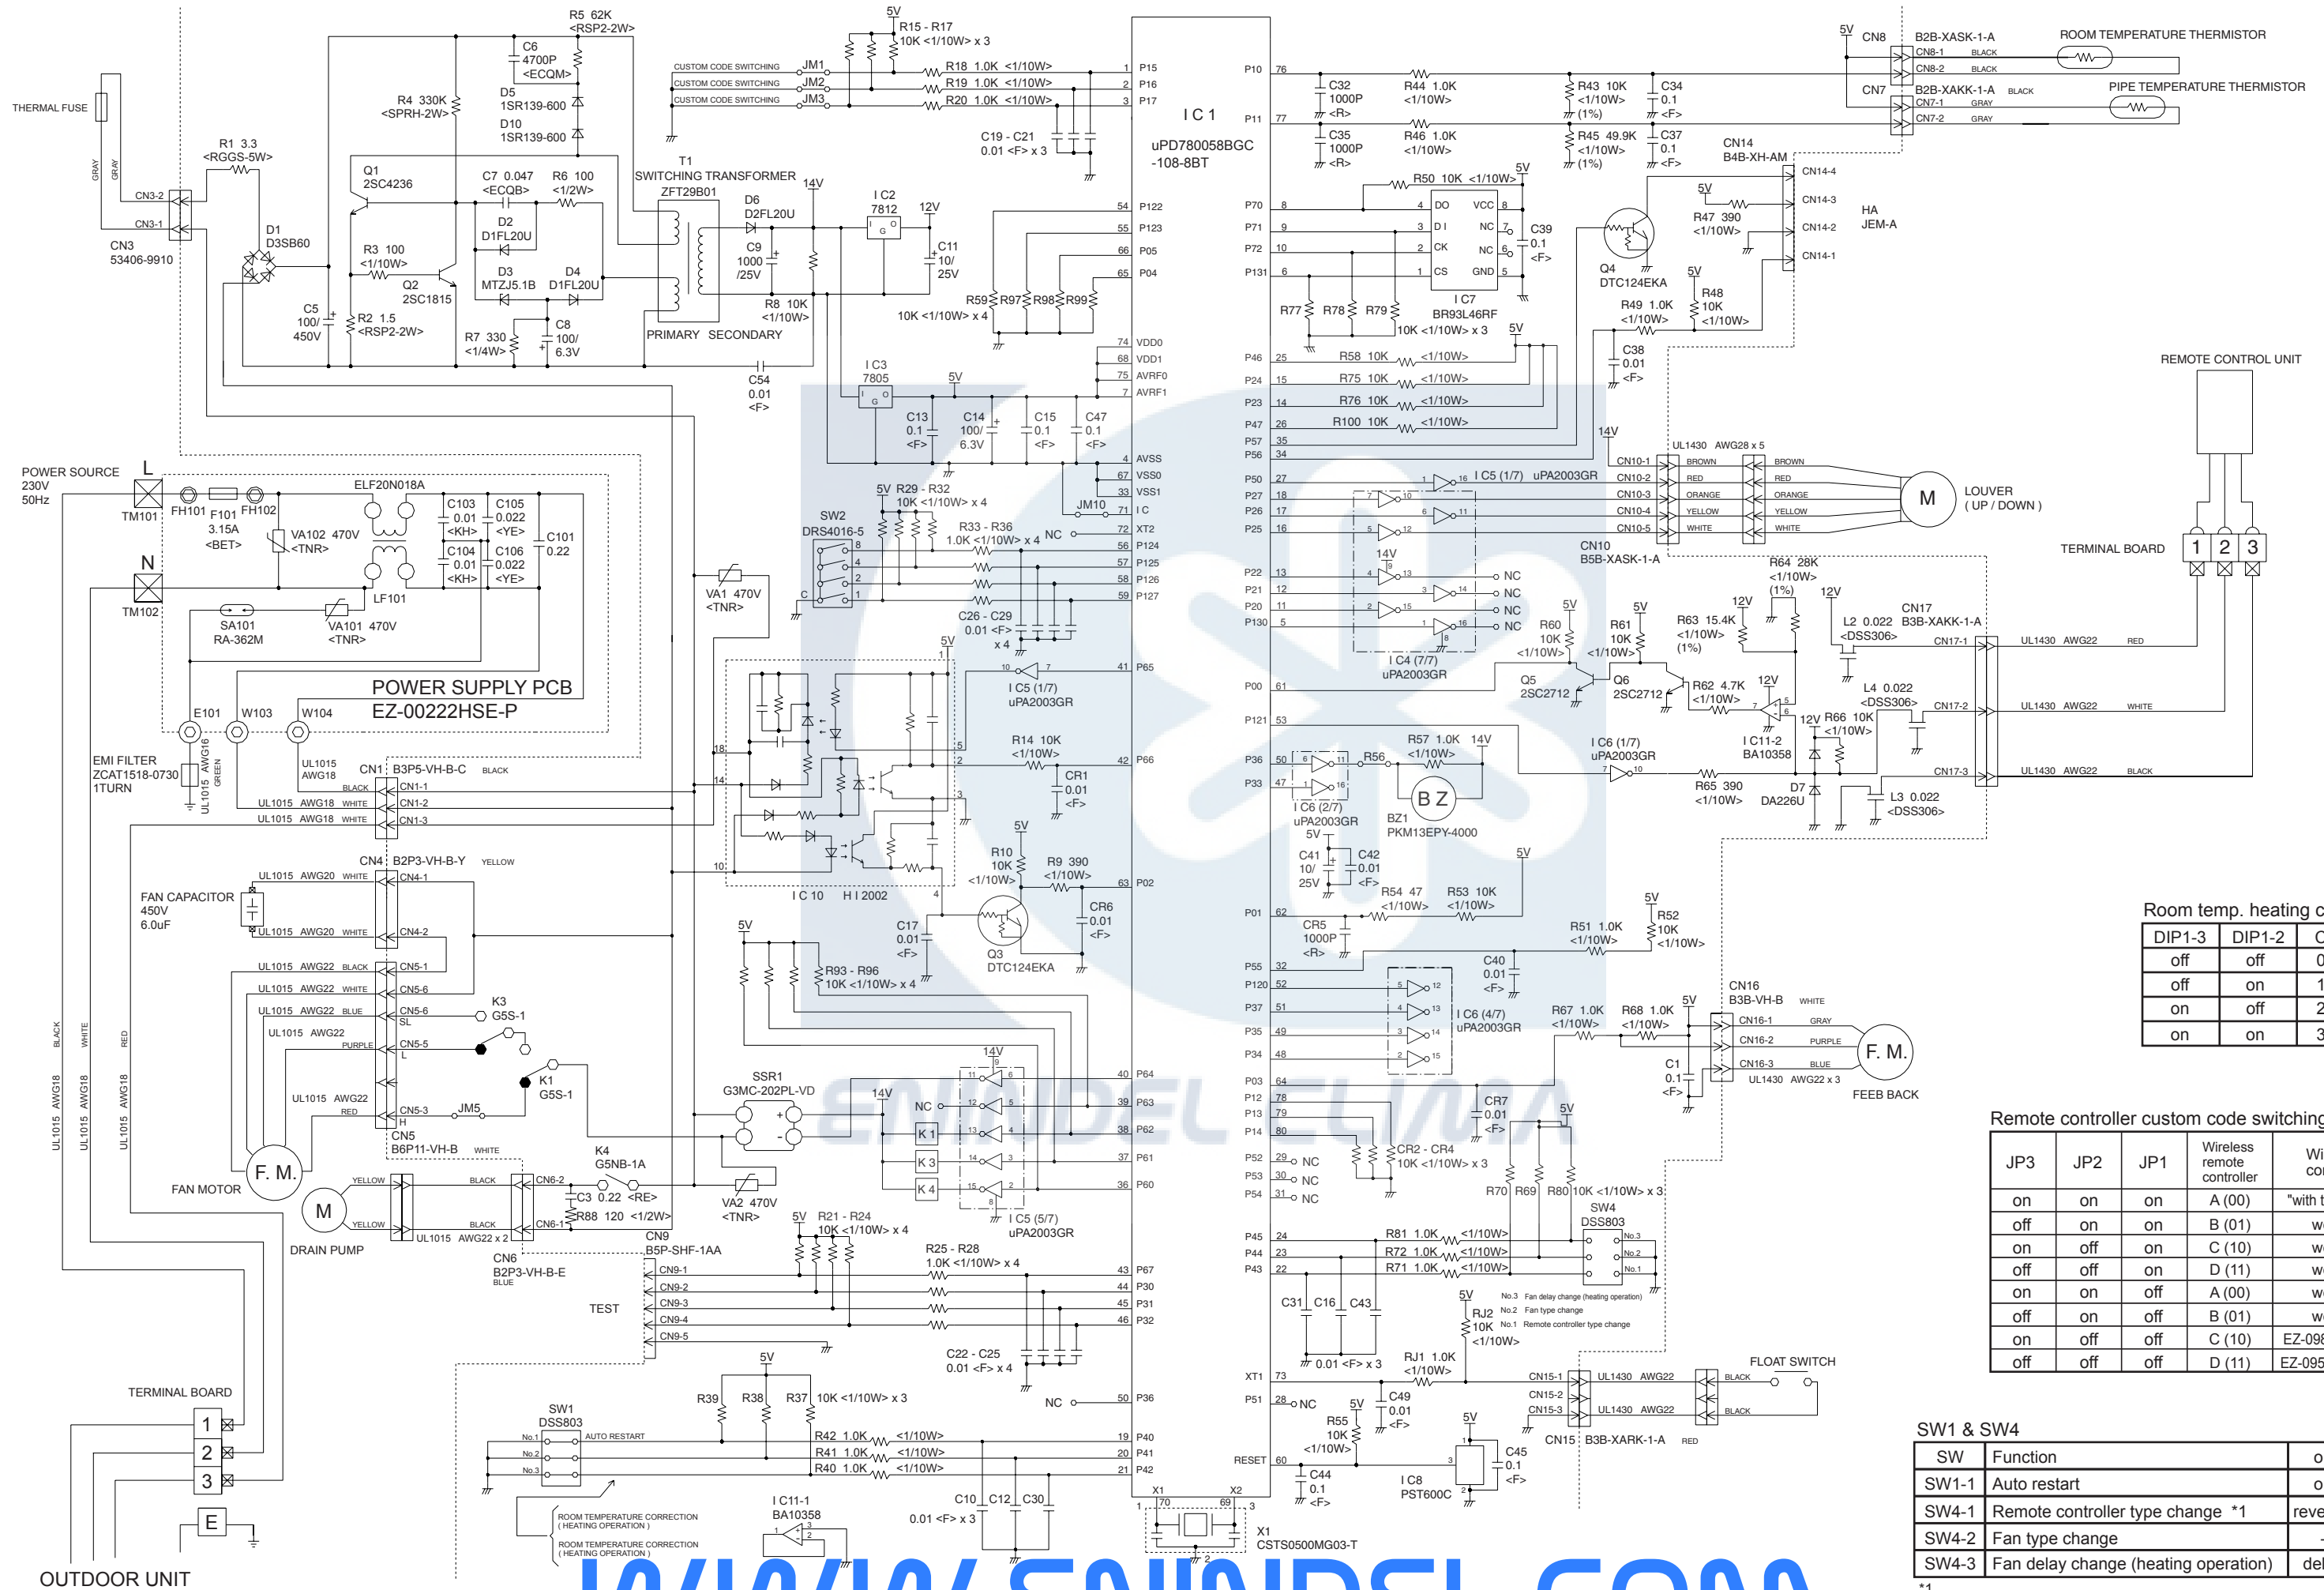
THERMAL FUSE
GRAY
GRAY
CN3-2
CN3-1
CN3
53406-9910
R1 3.3
<RGGS-5W>
D1
D3SB60
C5
100/
450V
R2 1.5
<RSP2-2W>
R3 100
<1/10W>
Q1
2SC4236
Q2
2SC1815
R4 330K
<SPRH-2W>
R5 62K
<RSP2-2W>
C6
4700P
<ECQM>
D5
1SR139-600
D10
1SR139-600
C7 0.047
<ECQB>
R6 100
<1/2W>
D2
D1FL20U
D3
MTZJ5.1B
D4
D1FL20U
R7 330
<1/4W>
C8
100/
6.3V
T1
SWITCHING TRANSFORMER
ZFT29B01
PRIMARY SECONDARY
D6
D2FL20U
14V
C9
1000
/25V
R8 10K
<1/10W>
I C2
7812
12V
C11
10/
25V
C54
0.01
<F>
I C3
7805
5V
C13
0.1
<F>
C14
100/
6.3V
C15
0.1
<F>
C47
0.1
<F>
5V
R15 - R17
10K <1/10W> x 3
CUSTOM CODE SWITCHING JM1
CUSTOM CODE SWITCHING JM2
CUSTOM CODE SWITCHING JM3
R18 1.0K <1/10W>
R19 1.0K <1/10W>
R20 1.0K <1/10W>
C19 - C21
0.01 <F> x 3
R59 R97 R98 R99
10K <1/10W> x 4
I C 1
uPD780058BGC
-108-8BT
P15 P16 P17 P10 P11
P122 P123 P05 P04
VDD0 VDD1 AVRF0 AVRF1
AVSS VSS0 VSS1 I C XT2
P124 P125 P126 P127
P65 P66 P02 P01
P70 P71 P72 P131 P46 P24 P23 P47 P57 P56 P50 P27 P26 P25 P22 P21 P20 P130 P00 P121 P36 P33 P55 P120 P37 P35 P34 P03 P12 P13 P14 P52 P53 P54 P45 P44 P43 XT1 P51 RESET
P64 P63 P62 P61 P60 P67 P30 P31 P32 P36 P40 P41 P42
5V
CN8
B2B-XASK-1-A
CN8-1 BLACK
CN8-2 BLACK
ROOM TEMPERATURE THERMISTOR
CN7
B2B-XAKK-1-A BLACK
CN7-1 GRAY
CN7-2 GRAY
PIPE TEMPERATURE THERMISTOR
C32
1000P
<R>
R44 1.0K
<1/10W>
R43 10K
<1/10W>
(1%)
C34
0.1
<F>
C35
1000P
<R>
R46 1.0K
<1/10W>
R45 49.9K
<1/10W>
(1%)
C37
0.1
<F>
CN14
B4B-XH-AM
CN14-4 CN14-3 CN14-2 CN14-1
HA
JEM-A
R50 10K <1/10W>
5V
DO VCC DI NC CK NC CS GND
C39
0.1
<F>
I C7
BR93L46RF
R77 R78 R79
10K <1/10W> x 3
Q4
DTC124EKA
5V
R47 390
<1/10W>
5V
R48
10K
<1/10W>
R49 1.0K
<1/10W>
C38
0.01
<F>
REMOTE CONTROL UNIT
R58 10K <1/10W>
R75 10K <1/10W>
R76 10K <1/10W>
R100 10K <1/10W>
14V
UL1430 AWG28 x 5
CN10-1 BROWN
CN10-2 RED
CN10-3 ORANGE
CN10-4 YELLOW
CN10-5 WHITE
I C5 (1/7) uPA2003GR
CN10
B5B-XASK-1-A
M
LOUVER
( UP / DOWN )
TERMINAL BOARD
1 2 3
14V
NC NC NC NC
I C4 (7/7)
uPA2003GR
R64 28K
<1/10W>
(1%)
12V
5V
R60
10K
<1/10W>
5V
R61
10K
<1/10W>
R63 15.4K
<1/10W>
(1%)
12V
L2 0.022
<DSS306>
CN17
B3B-XAKK-1-A
CN17-1 UL1430 AWG22 RED
Q5
2SC2712
Q6
2SC2712
R62 4.7K
<1/10W>
12V
L4 0.022
<DSS306>
CN17-2 UL1430 AWG22 WHITE
12V R66 10K
<1/10W>
I C11-2
BA10358
I C6 (1/7)
uPA2003GR
R57 1.0K 14V
<1/10W>
R56
I C6 (2/7)
uPA2003GR
B Z
BZ1
PKM13EPY-4000
R65 390
<1/10W>
D7
DA2226U
L3 0.022
<DSS306>
CN17-3 UL1430 AWG22 BLACK
5V
C41
10/
25V
C42
0.01
<F>
5V
R54 47
<1/10W>
R53 10K
<1/10W>
CR5
1000P
<R>
R51 1.0K
<1/10W>
5V
R52
10K
<1/10W>
Room temp. heating c
| DIP1-3 | DIP1-2 | C |
|---|---|---|
| off | off | 0 |
| off | on | 1 |
| on | off | 2 |
| on | on | 3 |
C40
0.01
<F>
I C6 (4/7)
uPA2003GR
R67 1.0K
<1/10W>
R68 1.0K
<1/10W>
5V
CN16
B3B-VH-B WHITE
CN16-1 GRAY
CN16-2 PURPLE
CN16-3 BLUE
UL1430 AWG22 x 3
F. M.
FEEB BACK
C1
0.1
<F>
CR7
0.01
<F>
5V
CR2 - CR4
10K <1/10W> x 3
NC NC NC
R70 R69 R80 10K <1/10W> x 3
SW4
DSS803
R81 1.0K <1/10W>
R72 1.0K <1/10W>
R71 1.0K <1/10W>
No.3 No.2 No.1
No.3 Fan delay change (heating operation)
No.2 Fan type change
No.1 Remote controller type change
C31 C16 C43
0.01 <F> x 3
5V
RJ2
10K
<1/10W>
RJ1 1.0K
<1/10W>
Remote controller custom code switching
| JP3 | JP2 | JP1 | Wireless remote controller | Wi co |
|---|---|---|---|---|
| on | on | on | A (00) | "with t |
| off | on | on | B (01) | w |
| on | off | on | C (10) | w |
| off | off | on | D (11) | w |
| on | on | off | A (00) | w |
| off | on | off | B (01) | w |
| on | off | off | C (10) | EZ-09 |
| off | off | off | D (11) | EZ-09 |
FLOAT SWITCH
CN15-1 UL1430 AWG22 BLACK
CN15-2
CN15-3 UL1430 AWG22 BLACK
CN15 B3B-XARK-1-A RED
NC
5V
R55
10K
<1/10W>
C49
0.01
<F>
5V
C45
0.1
<F>
C44
0.1
<F>
I C8
PST600C
SW1 & SW4
| SW | Function | o |
|---|---|---|
| SW1-1 | Auto restart | o |
| SW4-1 | Remote controller type change *1 | reve |
| SW4-2 | Fan type change | - |
| SW4-3 | Fan delay change (heating operation) | del |
*1
POWER SOURCE
230V
50Hz
L
N
TM101
TM102
FH101 F101 FH102
3.15A
<BET>
VA102 470V
<TNR>
ELF20N018A
C103 0.01 <KH>
C105 0.022 <YE>
C104 0.01 <KH>
C106 0.022 <YE>
C101 0.22
LF101
SA101
RA-362M
VA101 470V
<TNR>
POWER SUPPLY PCB
EZ-00222HSE-P
E101 W103 W104
EMI FILTER
ZCAT1518-0730
1TURN
UL1015 AWG16 GREEN
UL1015 AWG18
CN1 B3P5-VH-B-C BLACK
BLACK CN1-1
UL1015 AWG18 WHITE CN1-2
UL1015 AWG18 WHITE CN1-3
VA1 470V
<TNR>
SW2
DRS4016-5
5V R29 - R32
10K <1/10W> x 4
R33 - R36
1.0K <1/10W> x 4 NC
JM10
C26 - C29
0.01 <F>
x 4
5V
I C5 (1/7)
uPA2003GR
R14 10K
<1/10W>
CR1
0.01
<F>
I C 10 H I 2002
5V
R10
10K
<1/10W>
R9 390
<1/10W>
CR6
0.01
<F>
C17
0.01
<F>
Q3
DTC124EKA
5V
R93 - R96
10K <1/10W> x 4
CN4 B2P3-VH-B-Y YELLOW
UL1015 AWG20 WHITE CN4-1
FAN CAPACITOR
450V
6.0uF
UL1015 AWG20 WHITE CN4-2
UL1015 AWG22 BLACK CN5-1
UL1015 AWG22 WHITE CN5-6
UL1015 AWG22 BLUE CN5-6 SL
UL1015 AWG22 PURPLE CN5-5 L
UL1015 AWG22 RED CN5-3 H
JM5
CN5
B6P11-VH-B WHITE
K3
G5S-1
K1
G5S-1
F. M.
FAN MOTOR
BLACK
WHITE
RED
UL1015 AWG18
UL1015 AWG18
UL1015 AWG18
SSR1
G3MC-202PL-VD
14V
NC
K 1
K 2
K 3
K 4
14V
I C5 (5/7)
uPA2003GR
K4
G5NB-1A
C3 0.22 <RE>
R88 120 <1/2W>
VA2 470V
<TNR>
5V R21 - R24
10K <1/10W> x 4
R25 - R28
1.0K <1/10W> x 4
M
DRAIN PUMP
YELLOW
YELLOW
BLACK
BLACK
CN6-2
CN6-1
UL1015 AWG22 x 2
CN6
B2P3-VH-B-E
BLUE
CN9
B5P-SHF-1AA
CN9-1 CN9-2 CN9-3 CN9-4 CN9-5
TEST
5V
C22 - C25
0.01 <F> x 4
TERMINAL BOARD
1
2
3
E
OUTDOOR UNIT
SW1
DSS803
No.1 AUTO RESTART
No.2
No.3
R39 R38 R37 10K <1/10W> x 3
R42 1.0K <1/10W>
R41 1.0K <1/10W>
R40 1.0K <1/10W>
NC
ROOM TEMPERATURE CORRECTION
( HEATING OPERATION )
ROOM TEMPERATURE CORRECTION
( HEATING OPERATION )
I C11-1
BA10358
C10 C12 C30
0.01 <F> x 3
X1 X2
X1
CSTS0500MG03-T
WWW.ENINDEL.COM